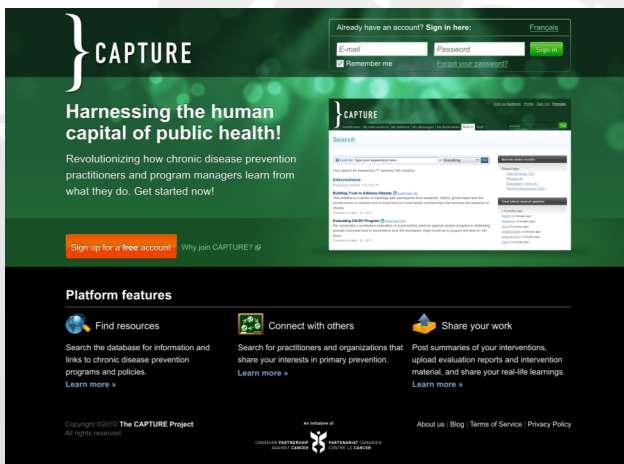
CAPTURE

Already have an account? Sign in here:

Français

E-mail

Password

Sign in

Remember me

Forgot your password?

Harnessing the human capital of public health!

Revolutionizing how chronic disease prevention practitioners and program managers learn from what they do. Get started now!

Sign up for a free account

Why join CAPTURE?

CAPTURE

Search

Interventions

Building Trust to Address Obesity

Evaluating DASH Program

Platform features

Find resources

Search the database for information and links to chronic disease prevention programs and policies.

Learn more »

Connect with others

Search for practitioners and organizations that share your interests in primary prevention.

Learn more »

Share your work

Post summaries of your interventions, upload evaluation reports and intervention material, and share your real-life learnings.

Learn more »

Copyright ©2010 The CAPTURE Project
All rights reserved.

An initiative of

CANADIAN PARTNERSHIP AGAINST CANCER

PARTENARIAT CANADIEN CONTRE LE CANCER

About us | Blog | Terms of Service | Privacy Policy